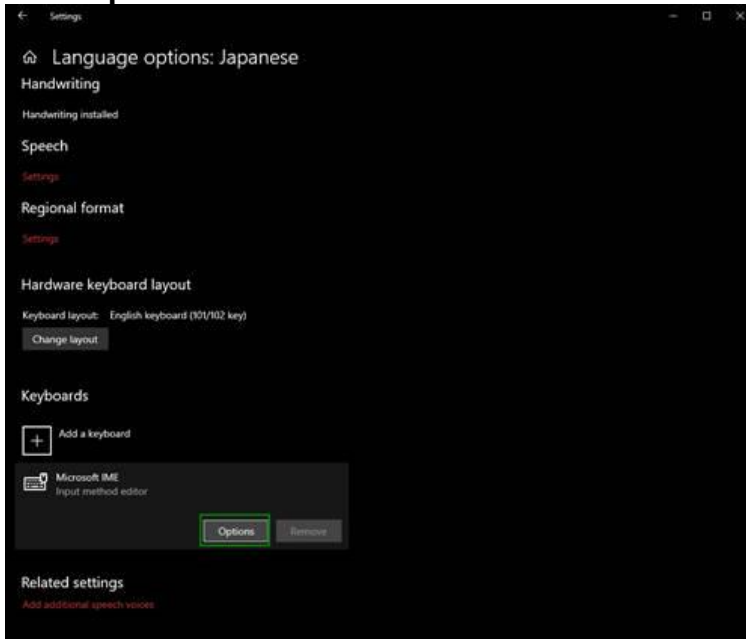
Settings

Language options: Japanese

Handwriting

Handwriting installed

Speech

Settings

Regional format

Settings

Hardware keyboard layout

Keyboard layout: English keyboard (101/102 key)

Change layout

Keyboards

Add a keyboard

Microsoft IME
Input method editor

Options Remove

Related settings

Add additional speech voices